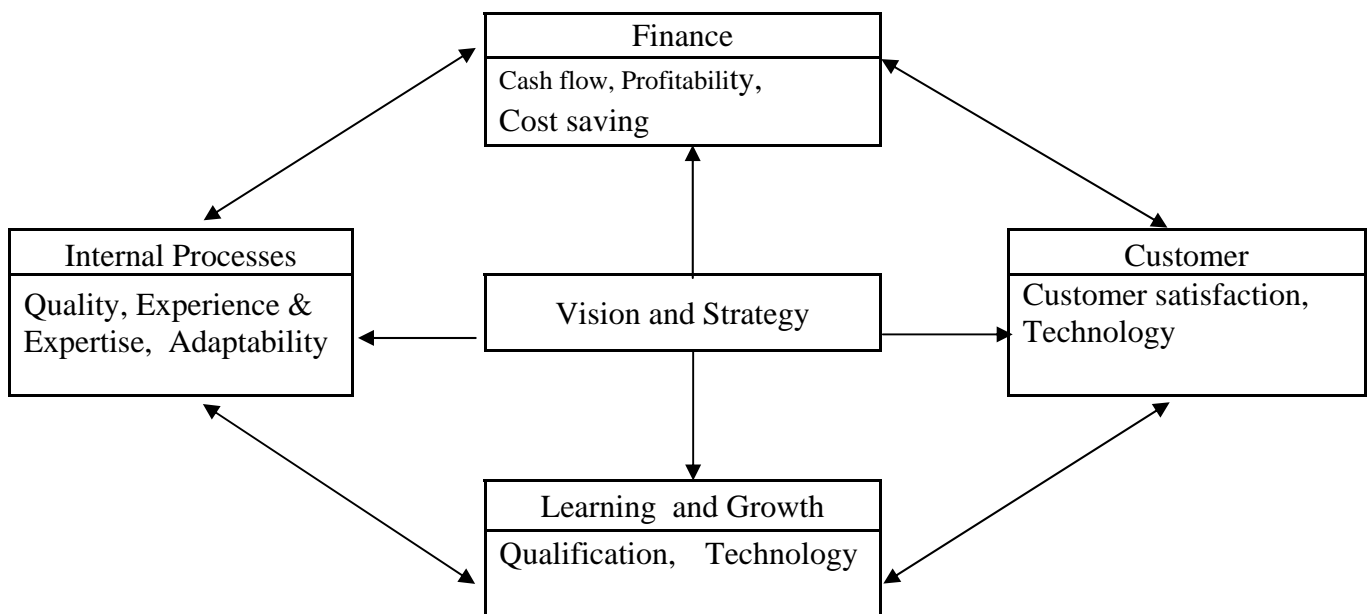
Finance
Cash flow, Profitability,
Cost saving

Internal Processes
Quality, Experience & Expertise, Adaptability

Vision and Strategy

Customer
Customer satisfaction, Technology

Learning and Growth
Qualification, Technology